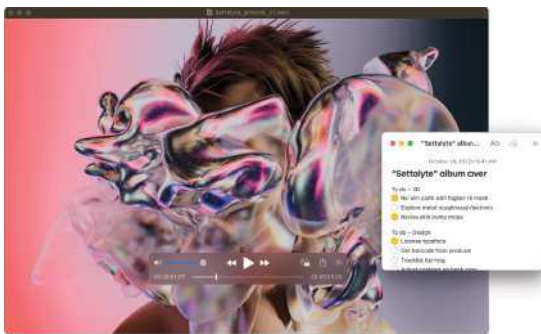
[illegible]

"Settolyte" albun...

October 16, 2022 at 9:41 AM

"Settolyte" album cover

To do — 3D

No' skin patti with higher rb mesh

Explore metal roughness factors

Review plck bump maps

To do — Design

License typeface

Get barcode from producer

Tracklist flaming

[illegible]

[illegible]

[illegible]